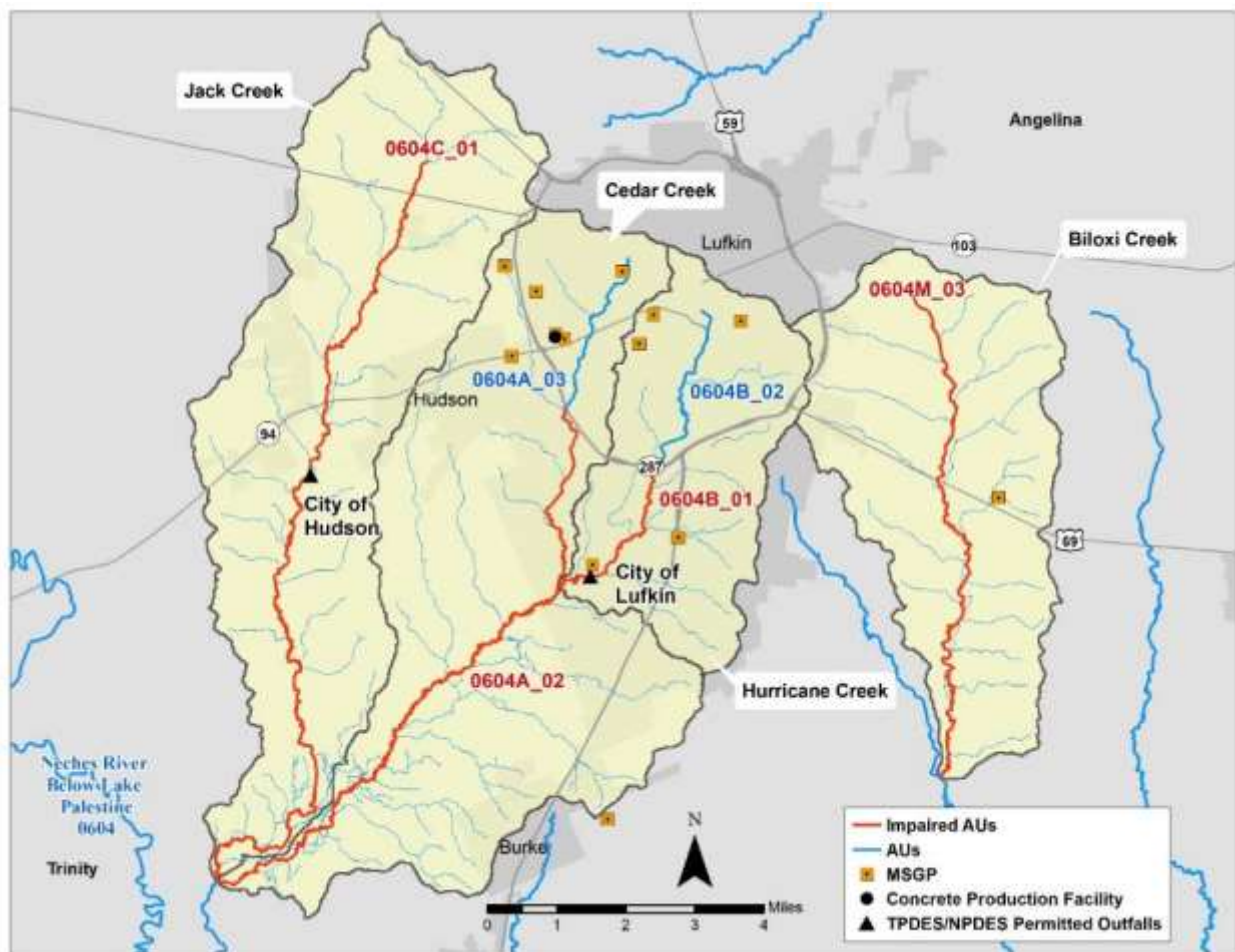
Jack Creek

0604C_01

59

Angelina

Cedar Creek

Lufkin

103

Biloxi Creek

0604M_03

0604A_03

0604B_02

Hudson

94

287

City of Hudson

0604B_01

69

City of Lufkin

0604A_02

Hurricane Creek

Neches River Below Lake Palestine 0604

Trinity

Burke

N

0 1 2 3 4 Miles

Impaired AUs
AUs
MSGP
Concrete Production Facility
TPDES/NPDES Permitted Outfalls